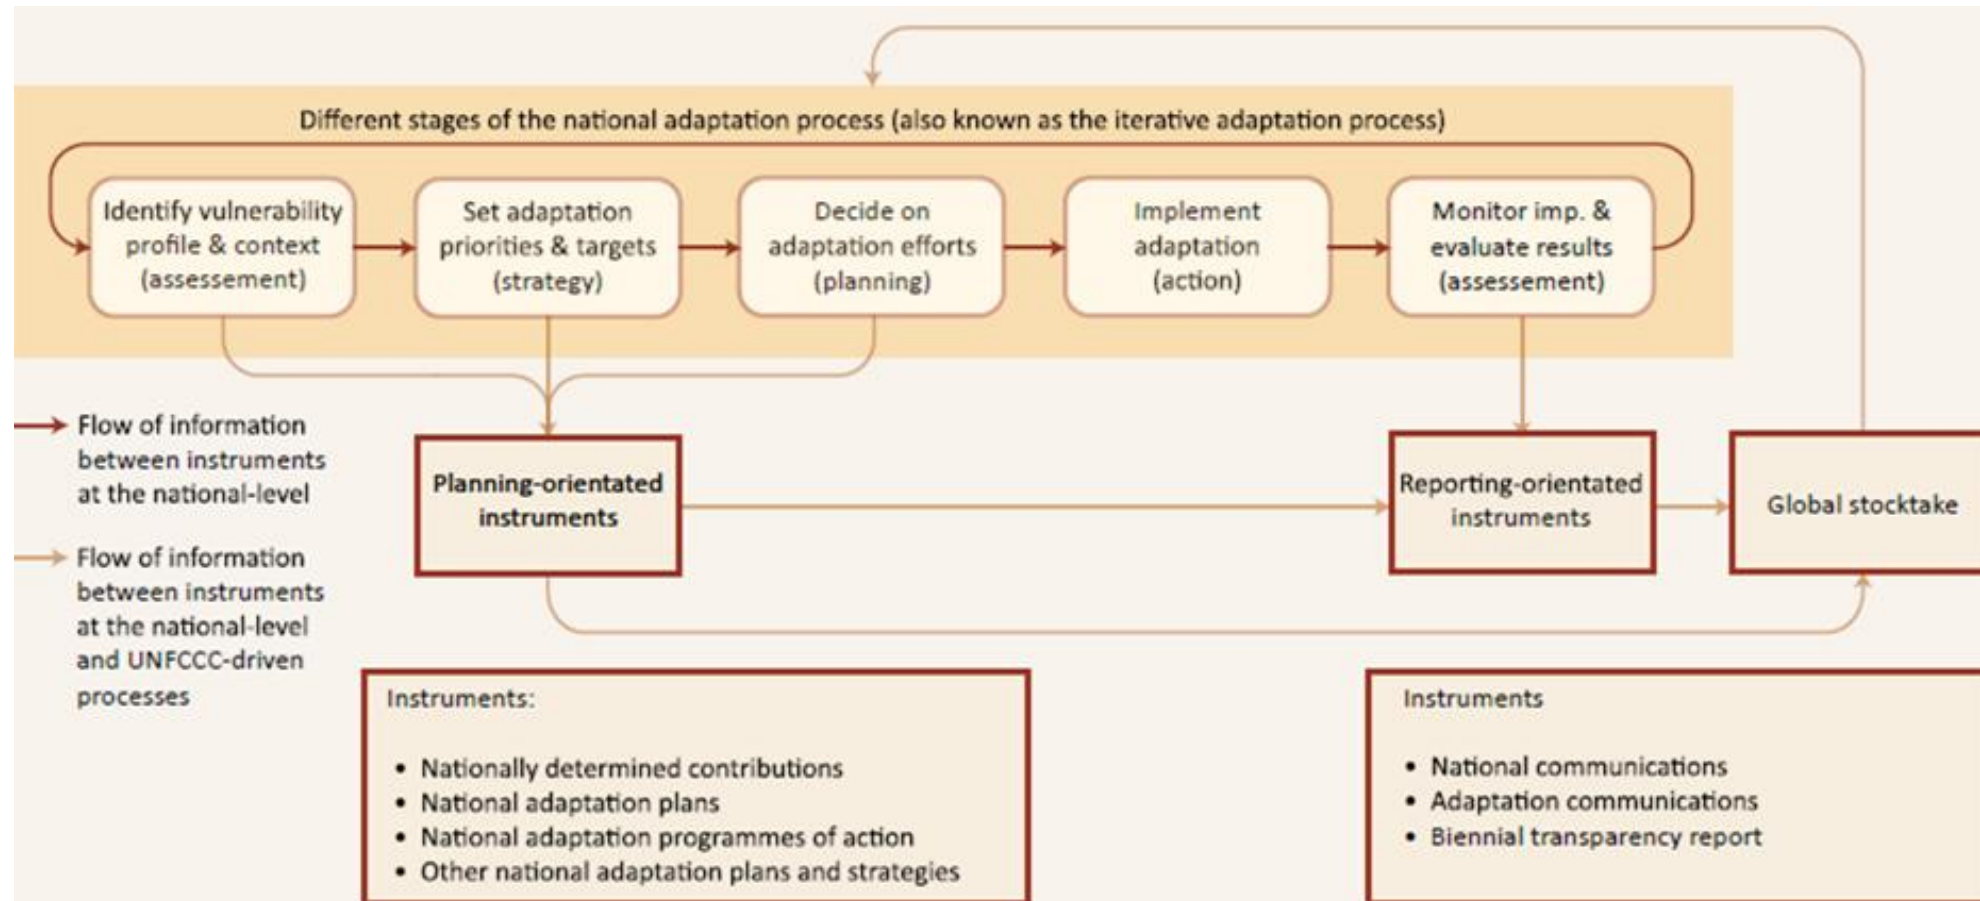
Different stages of the national adaptation process (also known as the iterative adaptation process)

Identify vulnerability profile & context (assessement)

Set adaptation priorities & targets (strategy)

Decide on adaptation efforts (planning)

Implement adaptation (action)

Monitor imp. & evaluate results (assessement)

Flow of information between instruments at the national-level

Flow of information between instruments at the national-level and UNFCCC-driven processes

Planning-orientated instruments

Reporting-orientated instruments

Global stocktake

Instruments:

- Nationally determined contributions
- National adaptation plans
- National adaptation programmes of action
- Other national adaptation plans and strategies

Instruments

- National communications
- Adaptation communications
- Biennial transparency report